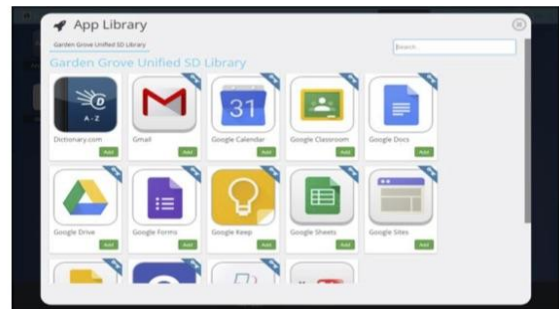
App Library

Garden Grove Unified SD Library

Search...

Garden Grove Unified SD Library

A - Z

Dictionary.com
Add

Gmail
Add

31

Google Calendar
Add

Google Classroom
Add

Google Docs
Add

Google Drive
Add

Google Forms
Add

Google Keep
Add

Google Sheets
Add

Google Sites
Add